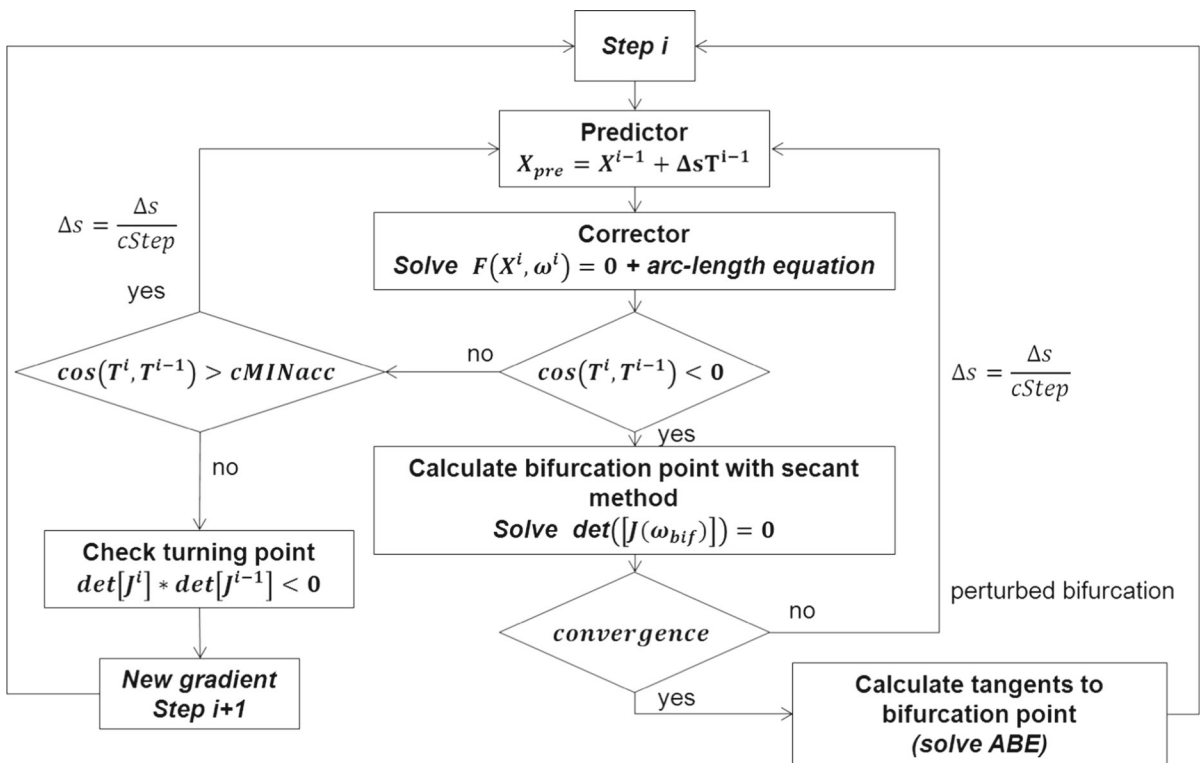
Step i

Predictor
$X_{pre} = X^{i-1} + \Delta s T^{i-1}$

$\Delta s = \frac{\Delta s}{cStep}$

Corrector
Solve $F(X^i, \omega^i) = 0$ + arc-length equation

yes

$cos(T^i, T^{i-1}) > cMINacc$

no

$cos(T^i, T^{i-1}) < 0$

$\Delta s = \frac{\Delta s}{cStep}$

yes

no

Calculate bifurcation point with secant method
Solve $det([J(\omega_{bif})]) = 0$

Check turning point
$det[J^i] * det[J^{i-1}] < 0$

perturbed bifurcation

no

$convergence$

New gradient
Step i+1

yes

Calculate tangents to bifurcation point
(solve ABE)